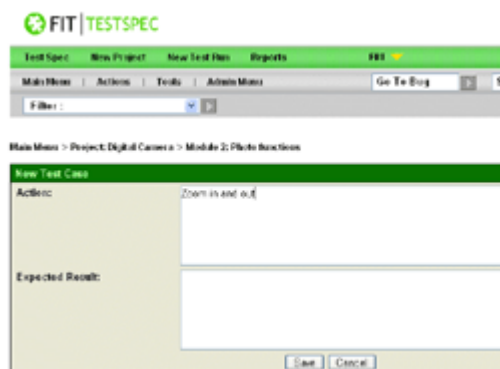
FIT | TESTSPEC

Test Spec | New Project | New Test Run | Reports | FIT

Main Menu | Actions | Tools | Admin Menu | Go To Bug

Filter :

Main Menu > Project: Digital Camera > Module 2: Photo functions

New Test Case

Action:

Zoom in and out

Expected Result:

Save | Cancel